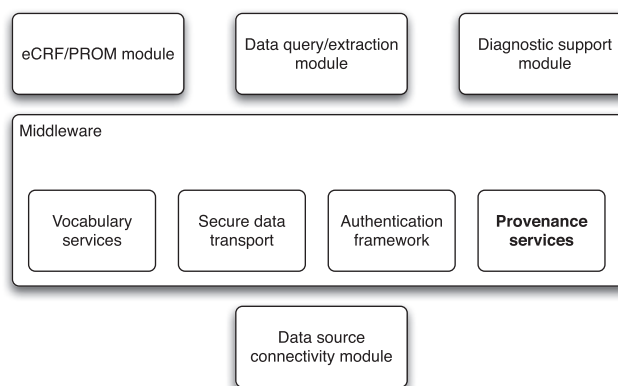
eCRF/PROM module

Data query/extraction module

Diagnostic support module

Middleware

Vocabulary services

Secure data transport

Authentication framework

**Provenance services**

Data source connectivity module